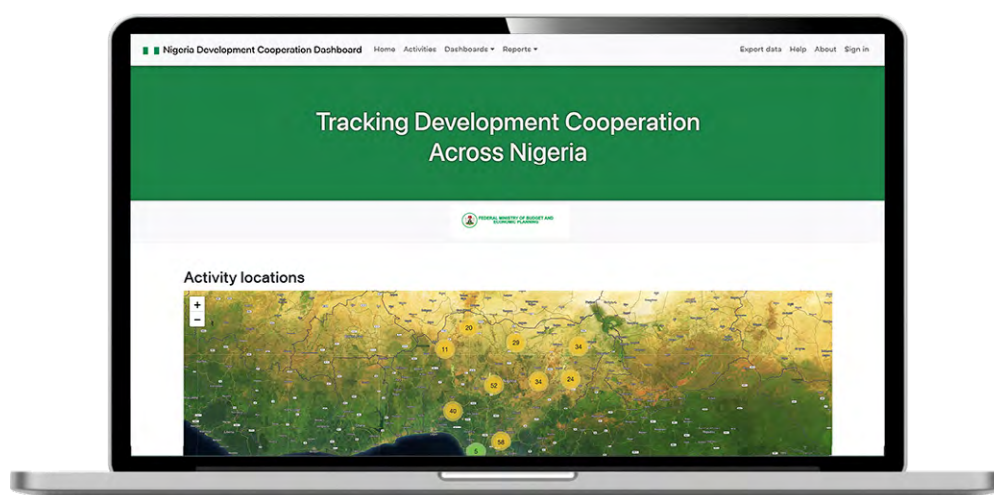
Nigeria Development Cooperation Dashboard Home Activities Dashboards ▾ Reports ▾ Export data Help About Sign in

Tracking Development Cooperation Across Nigeria

FEDERAL MINISTRY OF BUDGET AND ECONOMIC PLANNING

Activity locations

+
−

20
11
29
34
52
34
24
40
56
5